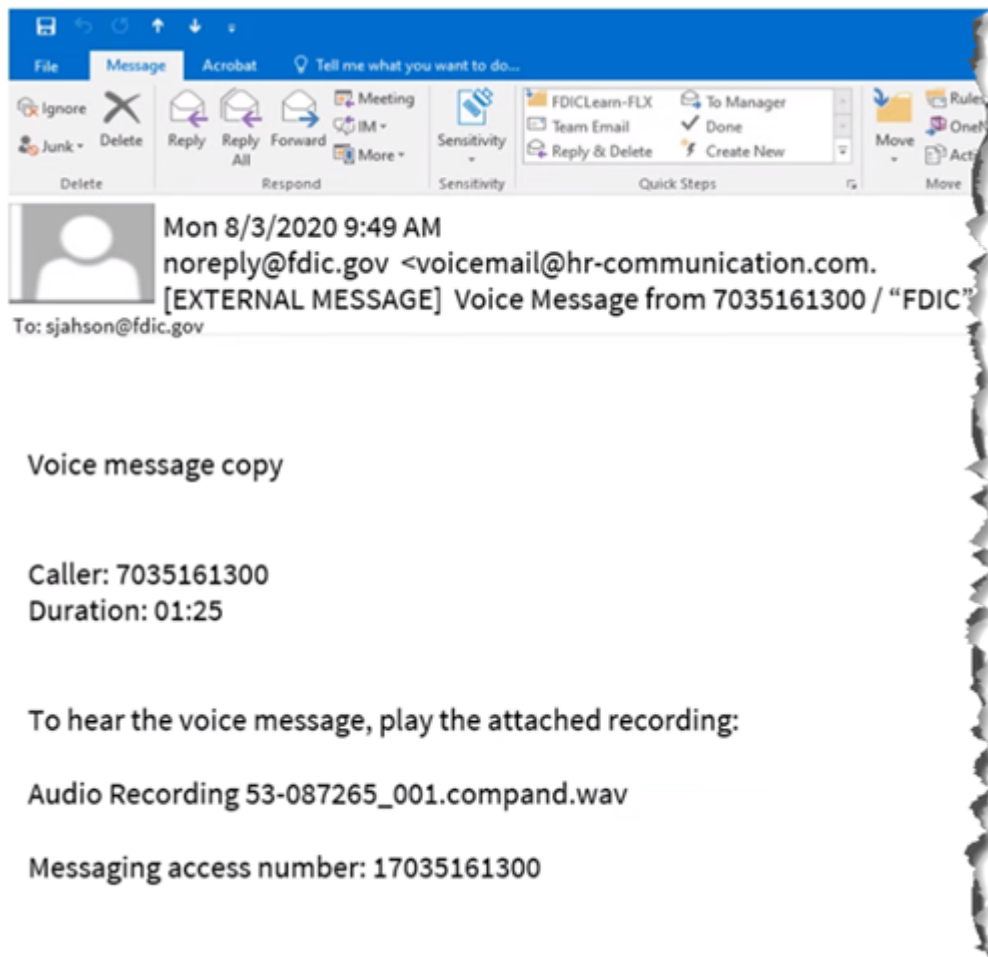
File Message Acrobat Tell me what you want to do...

Ignore Junk Delete
Delete

Reply Reply All Forward Meeting IM More
Respond

Sensitivity
Sensitivity

FDICLearn-FLX Team Email Reply & Delete To Manager Done Create New
Quick Steps

Move Rule One Acti
Move

Mon 8/3/2020 9:49 AM
noreply@fdic.gov <voicemail@hr-communication.com.
[EXTERNAL MESSAGE] Voice Message from 7035161300 / "FDIC"
To: sjahson@fdic.gov

Voice message copy

Caller: 7035161300
Duration: 01:25

To hear the voice message, play the attached recording:

Audio Recording 53-087265_001.compand.wav

Messaging access number: 17035161300